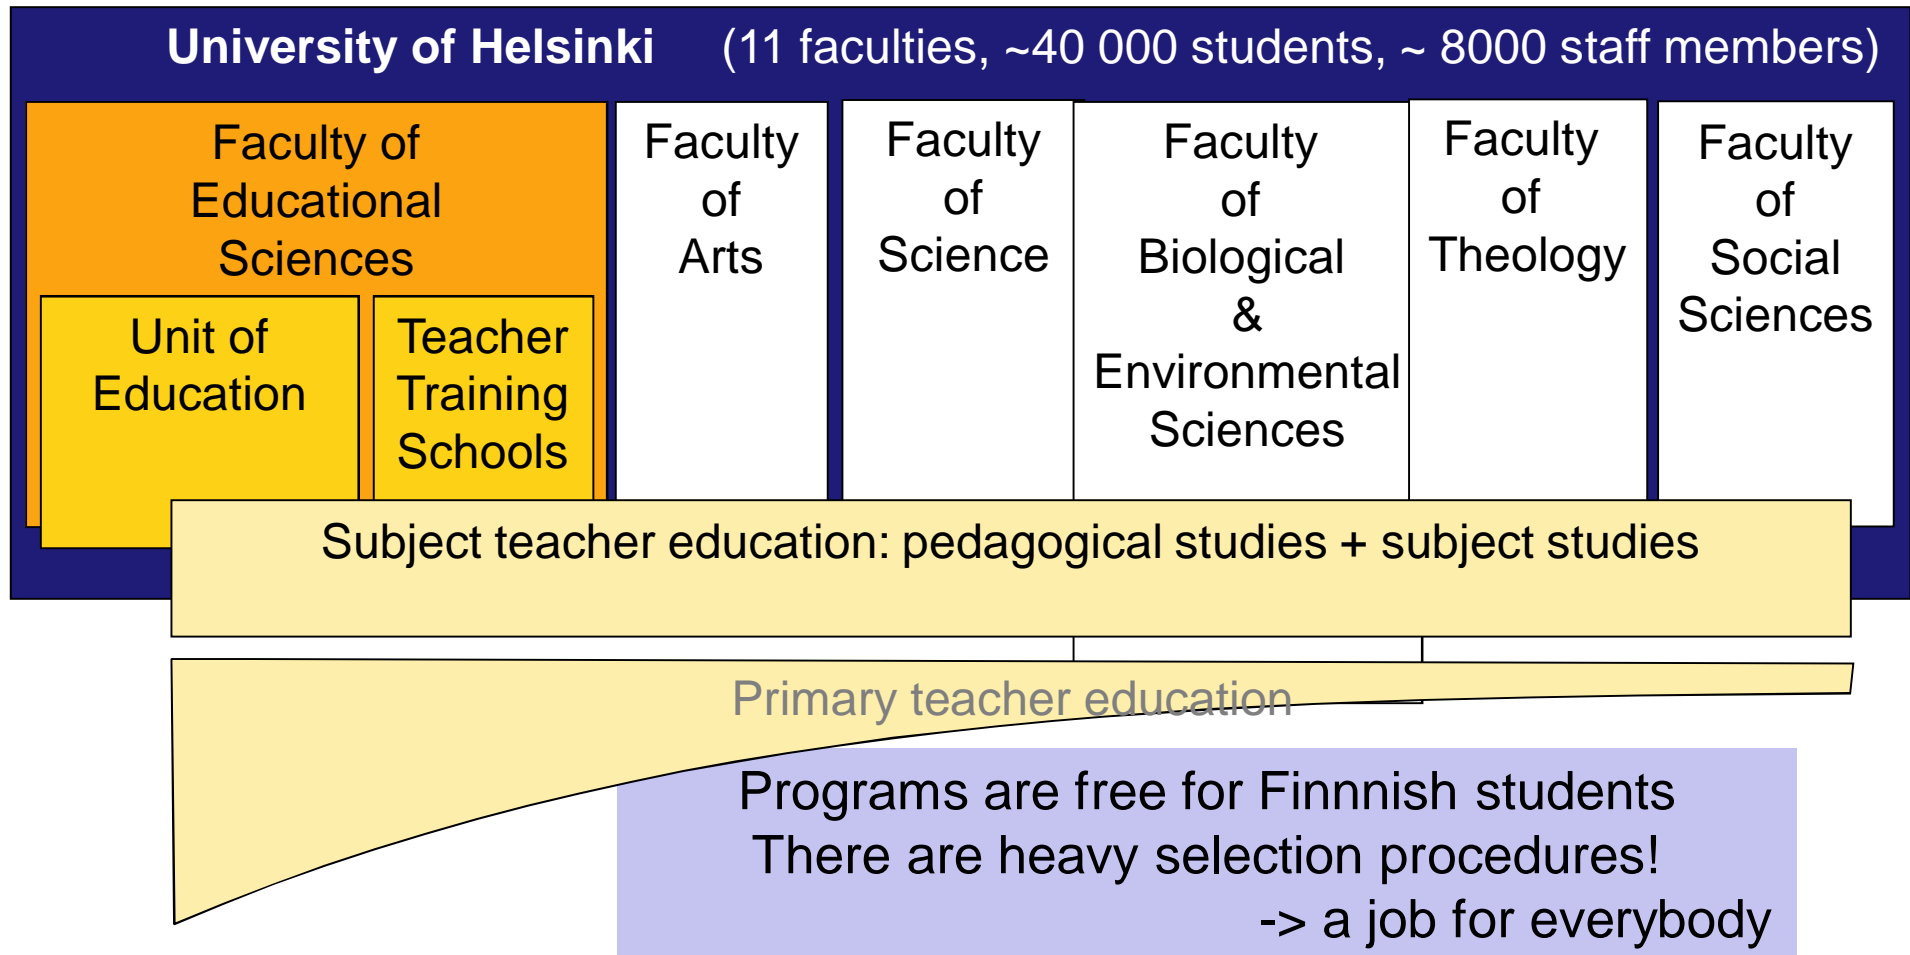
University of Helsinki (11 faculties, ~40 000 students, ~ 8000 staff members)

Faculty of Educational Sciences

Unit of Education

Teacher Training Schools

Faculty of Arts

Faculty of Science

Faculty of Biological & Environmental Sciences

Faculty of Theology

Faculty of Social Sciences

Subject teacher education: pedagogical studies + subject studies

Primary teacher education

Programs are free for Finnnish students
There are heavy selection procedures!
-> a job for everybody